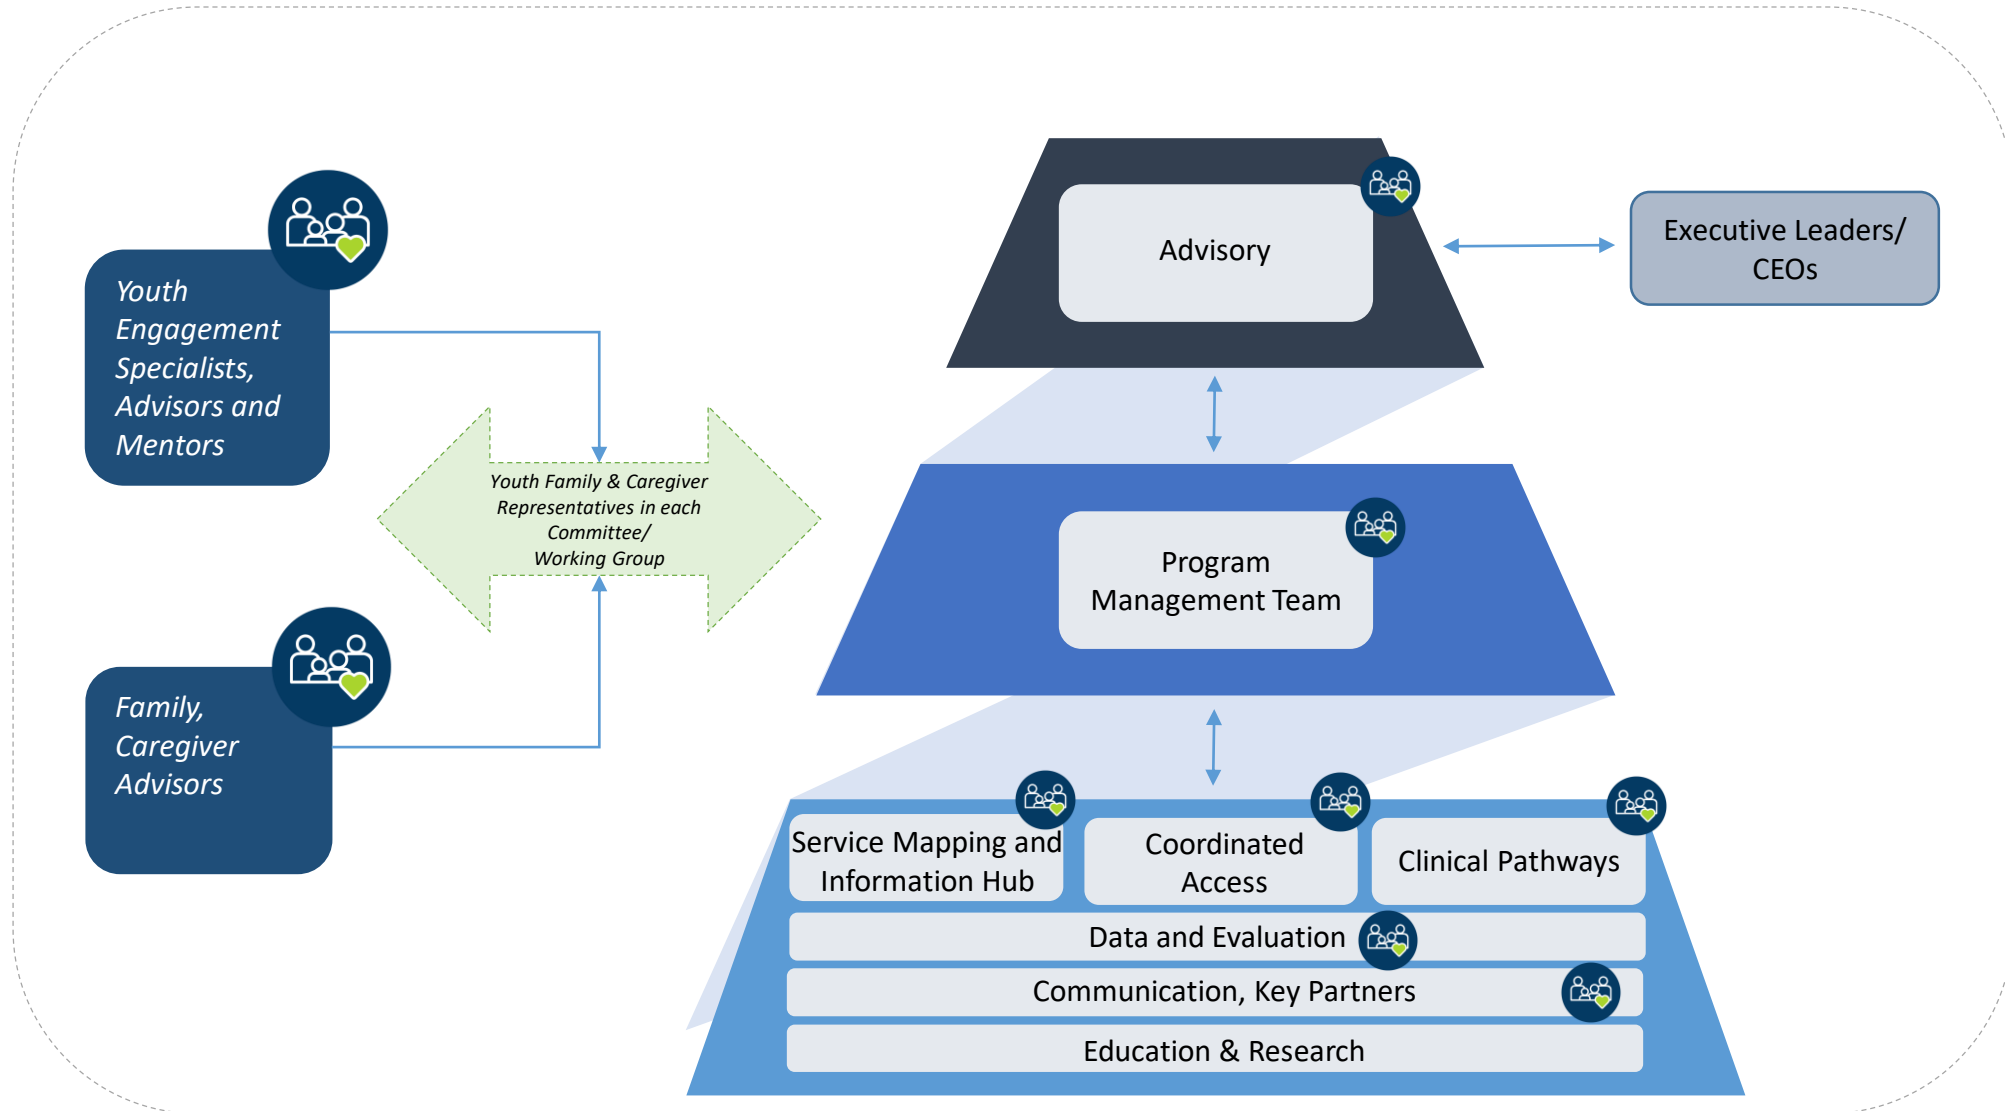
Youth Engagement Specialists, Advisors and Mentors

Family, Caregiver Advisors

Youth Family & Caregiver Representatives in each Committee/ Working Group

Advisory

Executive Leaders/ CEOs

Program Management Team

Service Mapping and Information Hub

Coordinated Access

Clinical Pathways

Data and Evaluation

Communication, Key Partners

Education & Research